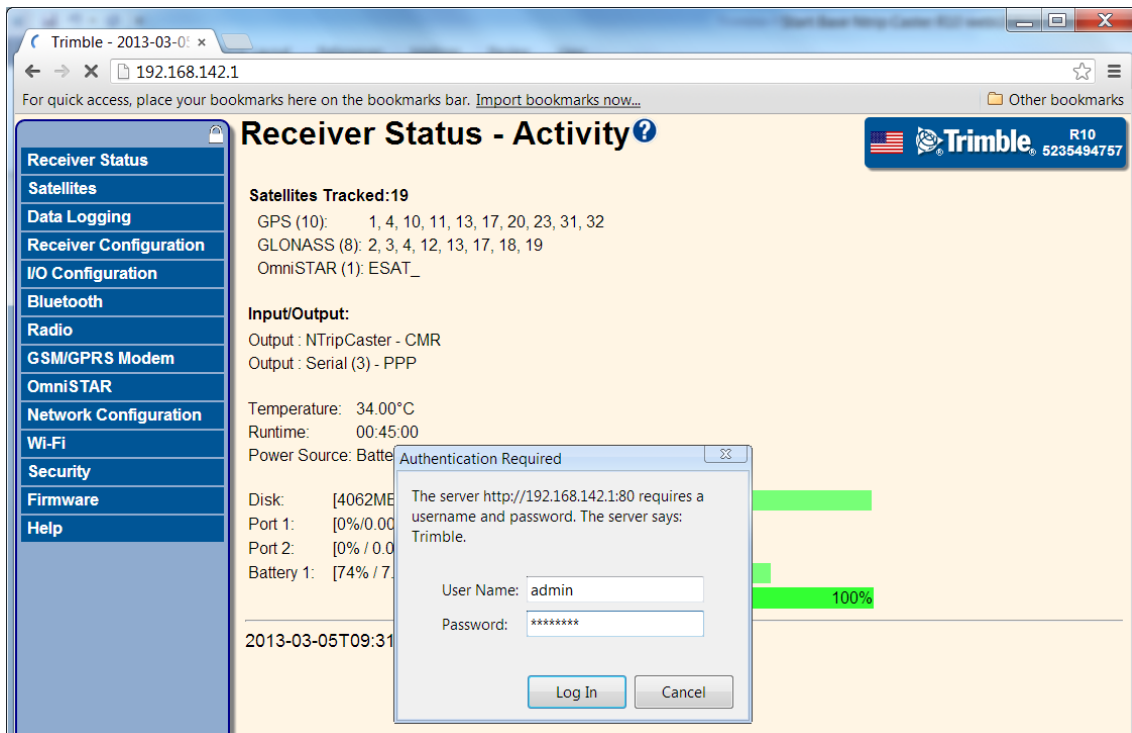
Trimble - 2013-03-0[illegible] ×

192.168.142.1

For quick access, place your bookmarks here on the bookmarks bar. Import bookmarks now...

Other bookmarks

Receiver Status
Satellites
Data Logging
Receiver Configuration
I/O Configuration
Bluetooth
Radio
GSM/GPRS Modem
OmniSTAR
Network Configuration
Wi-Fi
Security
Firmware
Help

Receiver Status - Activity

Trimble R10 5235494757

Satellites Tracked:19

GPS (10): 1, 4, 10, 11, 13, 17, 20, 23, 31, 32
GLONASS (8): 2, 3, 4, 12, 13, 17, 18, 19
OmniSTAR (1): ESAT_

Input/Output:

Output : NTripCaster - CMR
Output : Serial (3) - PPP

Temperature: 34.00°C
Runtime: 00:45:00
Power Source: Batte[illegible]

Disk: [4062ME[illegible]
Port 1: [0%/0.00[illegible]
Port 2: [0% / 0.0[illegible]
Battery 1: [74% / 7.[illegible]

100%

2013-03-05T09:31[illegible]

Authentication Required

The server http://192.168.142.1:80 requires a username and password. The server says: Trimble.

User Name: admin
Password: ********

Log In
Cancel